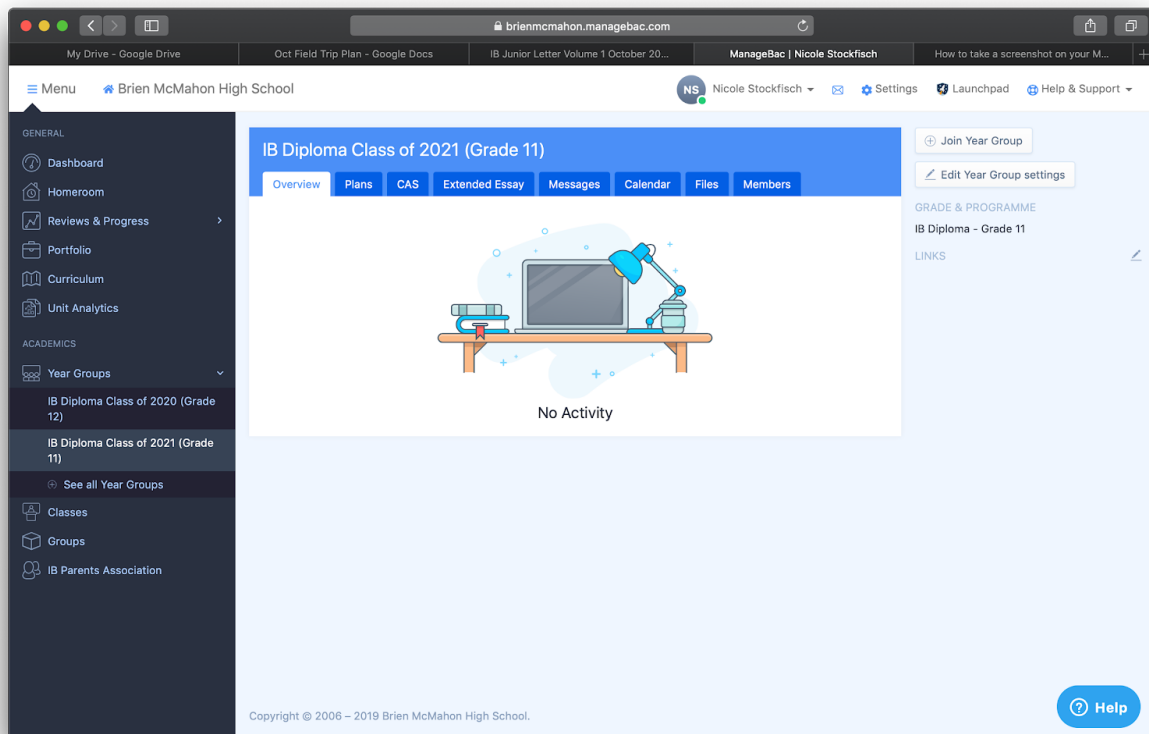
brienmcmahon.managebac.com

My Drive - Google Drive
Oct Field Trip Plan - Google Docs
IB Junior Letter Volume 1 October 20...
ManageBac | Nicole Stockfisch
How to take a screenshot on your M...

Menu
Brien McMahon High School
NS
Nicole Stockfisch
Settings
Launchpad
Help & Support

GENERAL
Dashboard
Homeroom
Reviews & Progress
Portfolio
Curriculum
Unit Analytics
ACADEMICS
Year Groups
IB Diploma Class of 2020 (Grade 12)
IB Diploma Class of 2021 (Grade 11)
See all Year Groups
Classes
Groups
IB Parents Association

IB Diploma Class of 2021 (Grade 11)
Overview
Plans
CAS
Extended Essay
Messages
Calendar
Files
Members

No Activity

Join Year Group
Edit Year Group settings
GRADE & PROGRAMME
IB Diploma - Grade 11
LINKS

Copyright © 2006 – 2019 Brien McMahon High School.

Help